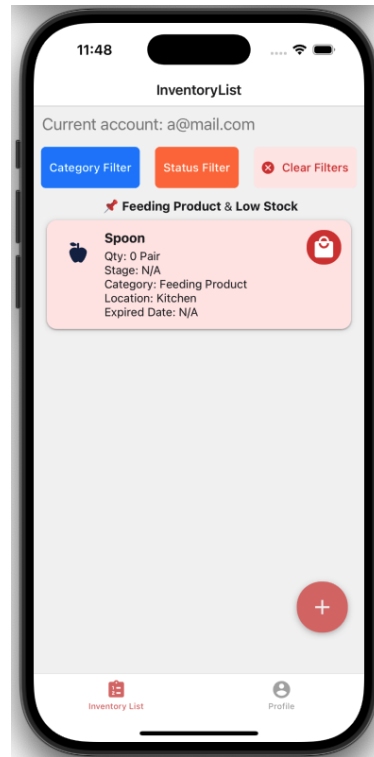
11:48

InventoryList

Current account: a@mail.com

Category Filter

Status Filter

Clear Filters

📌 Feeding Product & Low Stock

Spoon
Qty: 0 Pair
Stage: N/A
Category: Feeding Product
Location: Kitchen
Expired Date: N/A

+

Inventory List

Profile